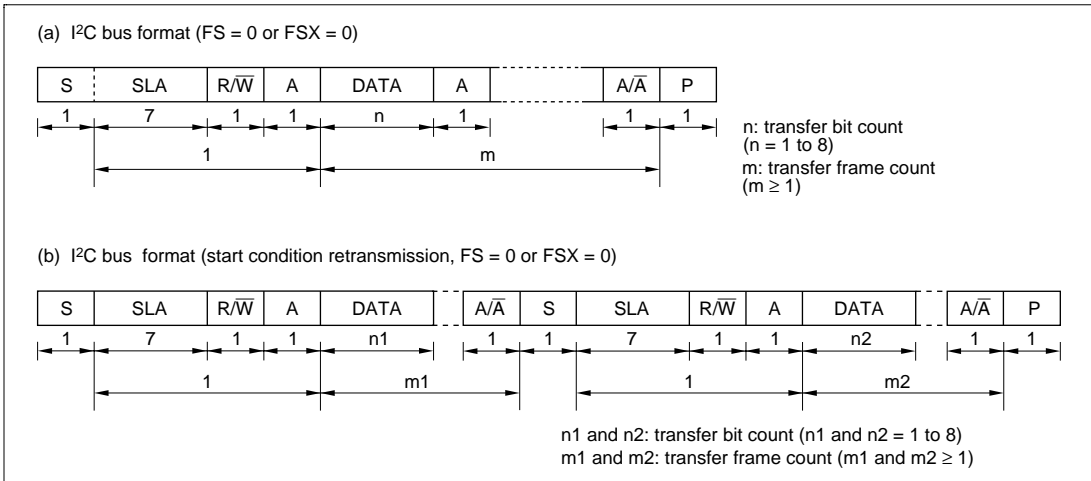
(a) I$^2$C bus format (FS = 0 or FSX = 0)

| S | SLA | R/$\overline{W}$ | A | DATA | A | | A/$\overline{A}$ | P |
|---|---|---|---|---|---|---|---|---|
| 1 | 7 | 1 | 1 | n | 1 | | 1 | 1 |

1

m

n: transfer bit count (n = 1 to 8)
m: transfer frame count (m ≥ 1)

(b) I$^2$C bus format (start condition retransmission, FS = 0 or FSX = 0)

| S | SLA | R/$\overline{W}$ | A | DATA | | A/$\overline{A}$ | S | SLA | R/$\overline{W}$ | A | DATA | | A/$\overline{A}$ | P |
|---|---|---|---|---|---|---|---|---|---|---|---|---|---|---|
| 1 | 7 | 1 | 1 | n1 | | 1 | 1 | 7 | 1 | 1 | n2 | | 1 | 1 |

1

m1

1

m2

n1 and n2: transfer bit count (n1 and n2 = 1 to 8)
m1 and m2: transfer frame count (m1 and m2 ≥ 1)